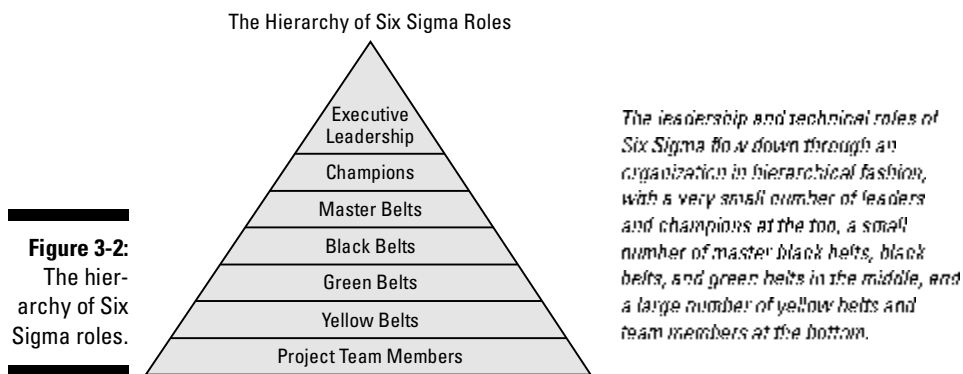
The Hierarchy of Six Sigma Roles

Executive Leadership

Champions

Master Belts

Black Belts

Green Belts

Yellow Belts

Project Team Members

The leadership and technical roles of Six Sigma flow down through an organization in hierarchical fashion, with a very small number of leaders and champions at the top, a small number of master black belts, black belts, and green belts in the middle, and a large number of yellow belts and team members at the bottom.

Figure 3-2: The hierarchy of Six Sigma roles.